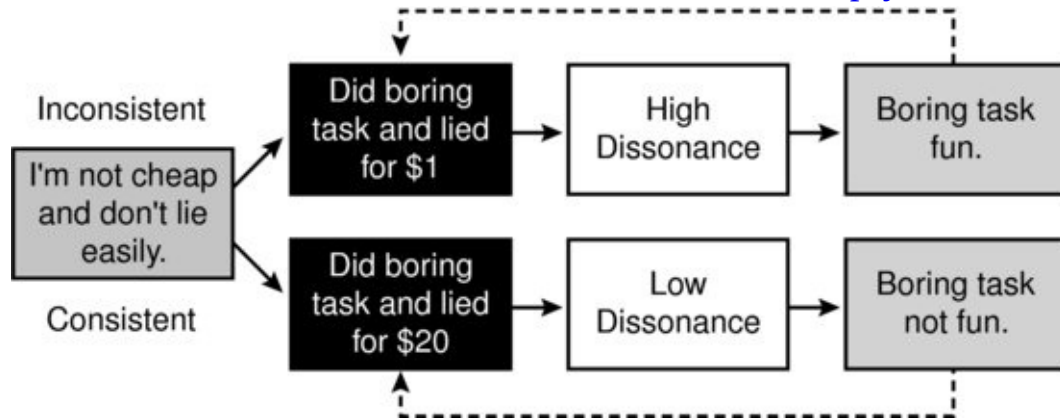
Inconsistent

I'm not cheap and don't lie easily.

Consistent

Did boring task and lied for \$1

High Dissonance

Boring task fun.

Did boring task and lied for \$20

Low Dissonance

Boring task not fun.